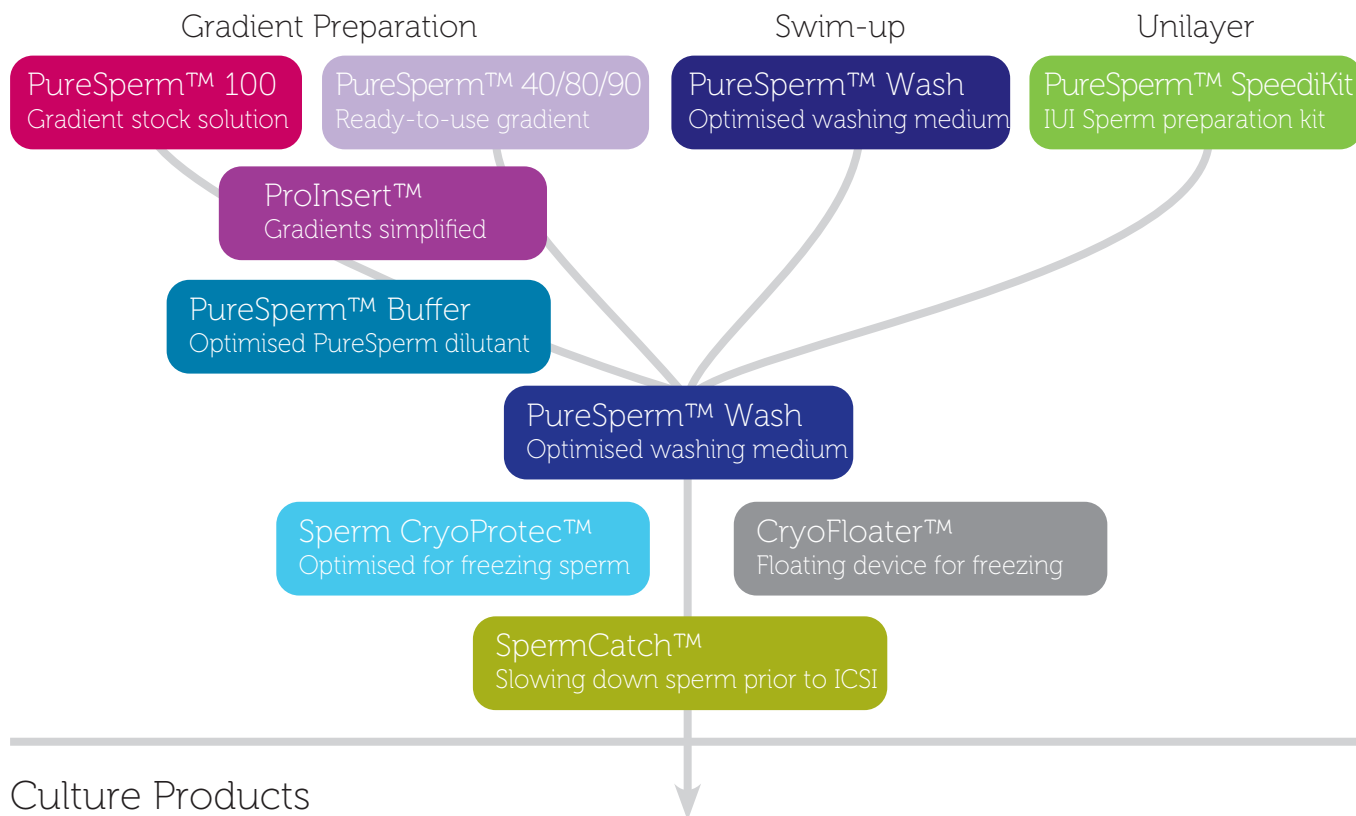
Gradient Preparation

Swim-up

Unilayer

PureSperm™ 100
Gradient stock solution

PureSperm™ 40/80/90
Ready-to-use gradient

PureSperm™ Wash
Optimised washing medium

PureSperm™ SpeediKit
IUI Sperm preparation kit

ProInsert™
Gradients simplified

PureSperm™ Buffer
Optimised PureSperm dilutant

PureSperm™ Wash
Optimised washing medium

Sperm CryoProtec™
Optimised for freezing sperm

CryoFloater™
Floating device for freezing

SpermCatch™
Slowing down sperm prior to ICSI

Culture Products